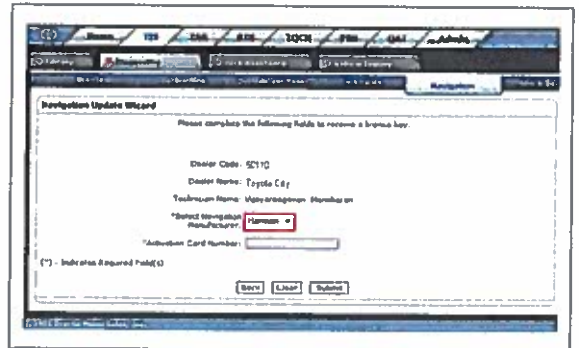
Home TIS TECH Admin

Navigation

Navigation Update Wizard

Please complete the following fields to receive a license key.

Dealer Code: 5C110

Dealer Name: Toyota City

Technician Name: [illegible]

*Select Navigation Manufacturer: Harman

*Activation Card Number:

(*) - Indicates Required Field(s)

Back Clear Submit